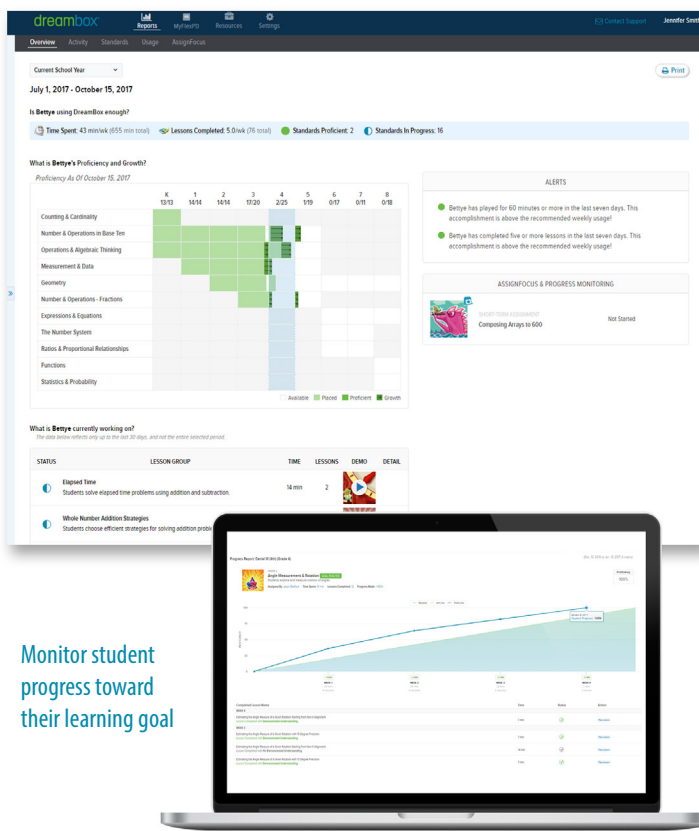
dreambox Reports MyFlexPD Resources Settings Contact Support Jennifer Smit

Overview Activity Standards Usage AssignFocus

Current School Year

Print

July 1, 2017 - October 15, 2017

Is Bettye using DreamBox enough?

Time Spent: 43 min/wk (655 min total) Lessons Completed: 5.0/wk (76 total) Standards Proficient: 2 Standards In Progress: 16

What is Bettye's Proficiency and Growth?

Proficiency As Of October 15, 2017

| | K 13/13 | 1 14/14 | 2 14/14 | 3 17/20 | 4 2/25 | 5 1/19 | 6 0/17 | 7 0/11 | 8 0/18 |
|---|---|---|---|---|---|---|---|---|---|
| Counting & Cardinality | | | | | | | | | |
| Number & Operations in Base Ten | | | | | | | | | |
| Operations & Algebraic Thinking | | | | | | | | | |
| Measurement & Data | | | | | | | | | |
| Geometry | | | | | | | | | |
| Number & Operations - Fractions | | | | | | | | | |
| Expressions & Equations | | | | | | | | | |
| The Number System | | | | | | | | | |
| Ratios & Proportional Relationships | | | | | | | | | |
| Functions | | | | | | | | | |
| Statistics & Probability | | | | | | | | | |

Available Placed Proficient Growth

ALERTS

Bettye has played for 60 minutes or more in the last seven days. This accomplishment is above the recommended weekly usage!

Bettye has completed five or more lessons in the last seven days. This accomplishment is above the recommended weekly usage!

ASSIGNFOCUS & PROGRESS MONITORING

SHORT-TERM ASSIGNMENT
Composing Arrays to 600

Not Started

What is Bettye currently working on?

The data below reflects only up to the last 30 days, and not the entire selected period.

| STATUS | LESSON GROUP | TIME | LESSONS | DEMO | DETAIL |
|---|---|---|---|---|---|
| | Elapsed Time Students solve elapsed time problems using addition and subtraction. | 14 min | 2 | | |
| | Whole Number Addition Strategies Students choose efficient strategies for solving addition probl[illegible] | | | | |

Progress Report: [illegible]

Angle Measurement & Rotation

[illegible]

Monitor student progress toward their learning goal